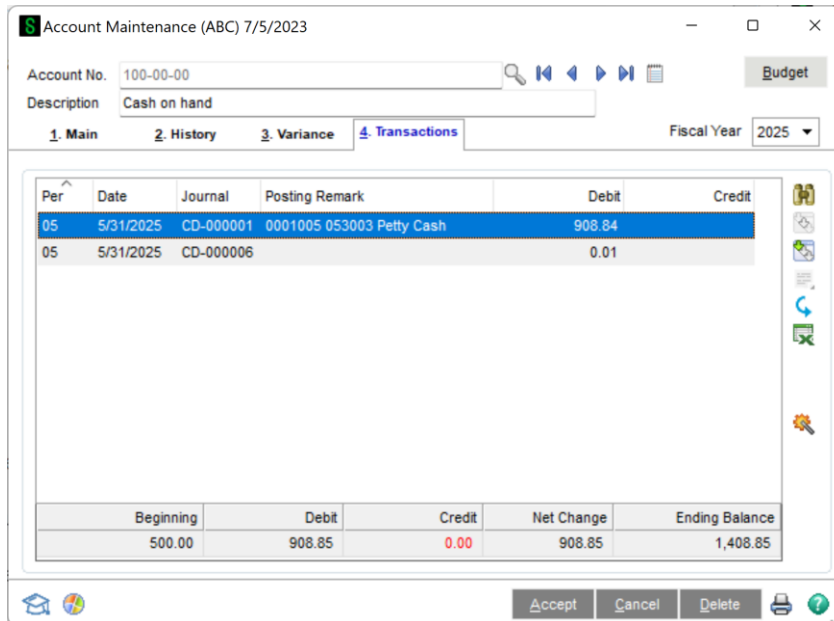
Account Maintenance (ABC) 7/5/2023

Account No. 100-00-00

Budget

Description Cash on hand

1. Main 2. History 3. Variance 4. Transactions

Fiscal Year 2025

| Per | Date | Journal | Posting Remark | Debit | Credit |
|---|---|---|---|---|---|
| 05 | 5/31/2025 | CD-000001 | 0001005 053003 Petty Cash | 908.84 | |
| 05 | 5/31/2025 | CD-000006 | | 0.01 | |

| Beginning | Debit | Credit | Net Change | Ending Balance |
|---|---|---|---|---|
| 500.00 | 908.85 | 0.00 | 908.85 | 1,408.85 |

Accept Cancel Delete